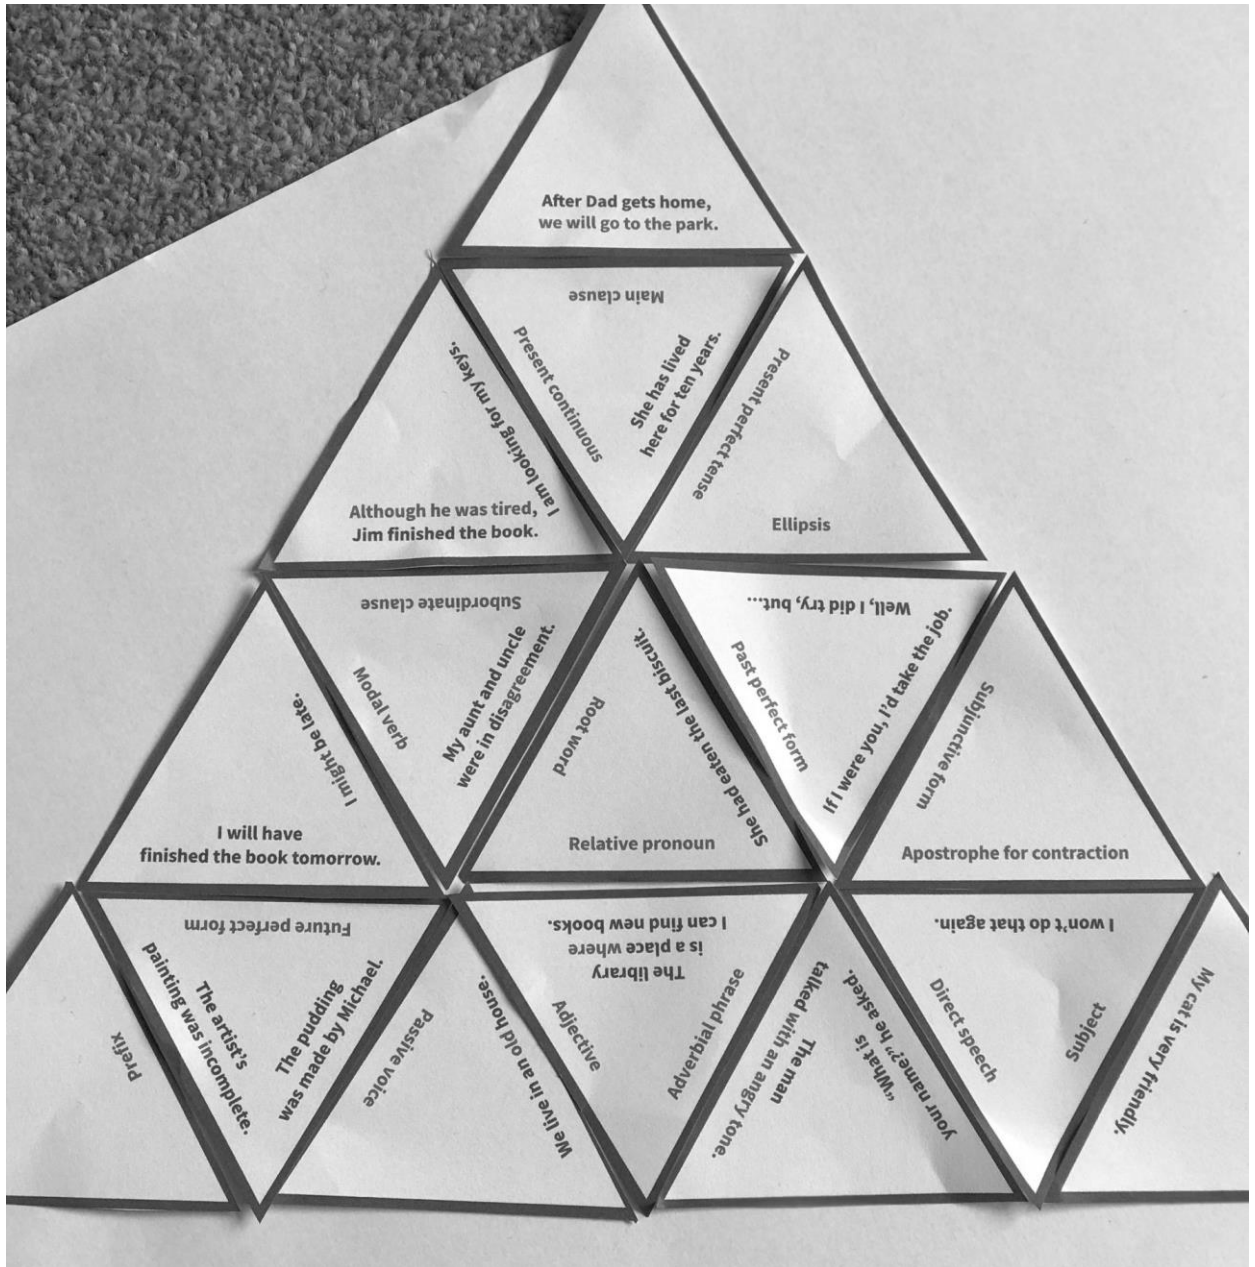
After Dad gets home, we will go to the park.

Main clause

Present continuous

She has lived here for ten years.

Present perfect tense

I am looking for my keys.

Although he was tired, Jim finished the book.

Ellipsis

Subordinate clause

Modal verb

My aunt and uncle were in disagreement.

She had eaten the last biscuit.

Root word

Relative pronoun

Well, I did try, but...

Past perfect form

If I were you, I'd take the job.

Subjunctive form

Apostrophe for contraction

I might be late.

I will have finished the book tomorrow.

Future perfect form

The artist's painting was incomplete.

The pudding was made by Michael.

Passive voice

prefix

We live in an old house.

Adjective

The library is a place where I can find new books.

Adverbial phrase

The man talked with an angry tone.

"What is your name?" he asked.

Direct speech

I won't do that again.

Subject

My cat is very friendly.